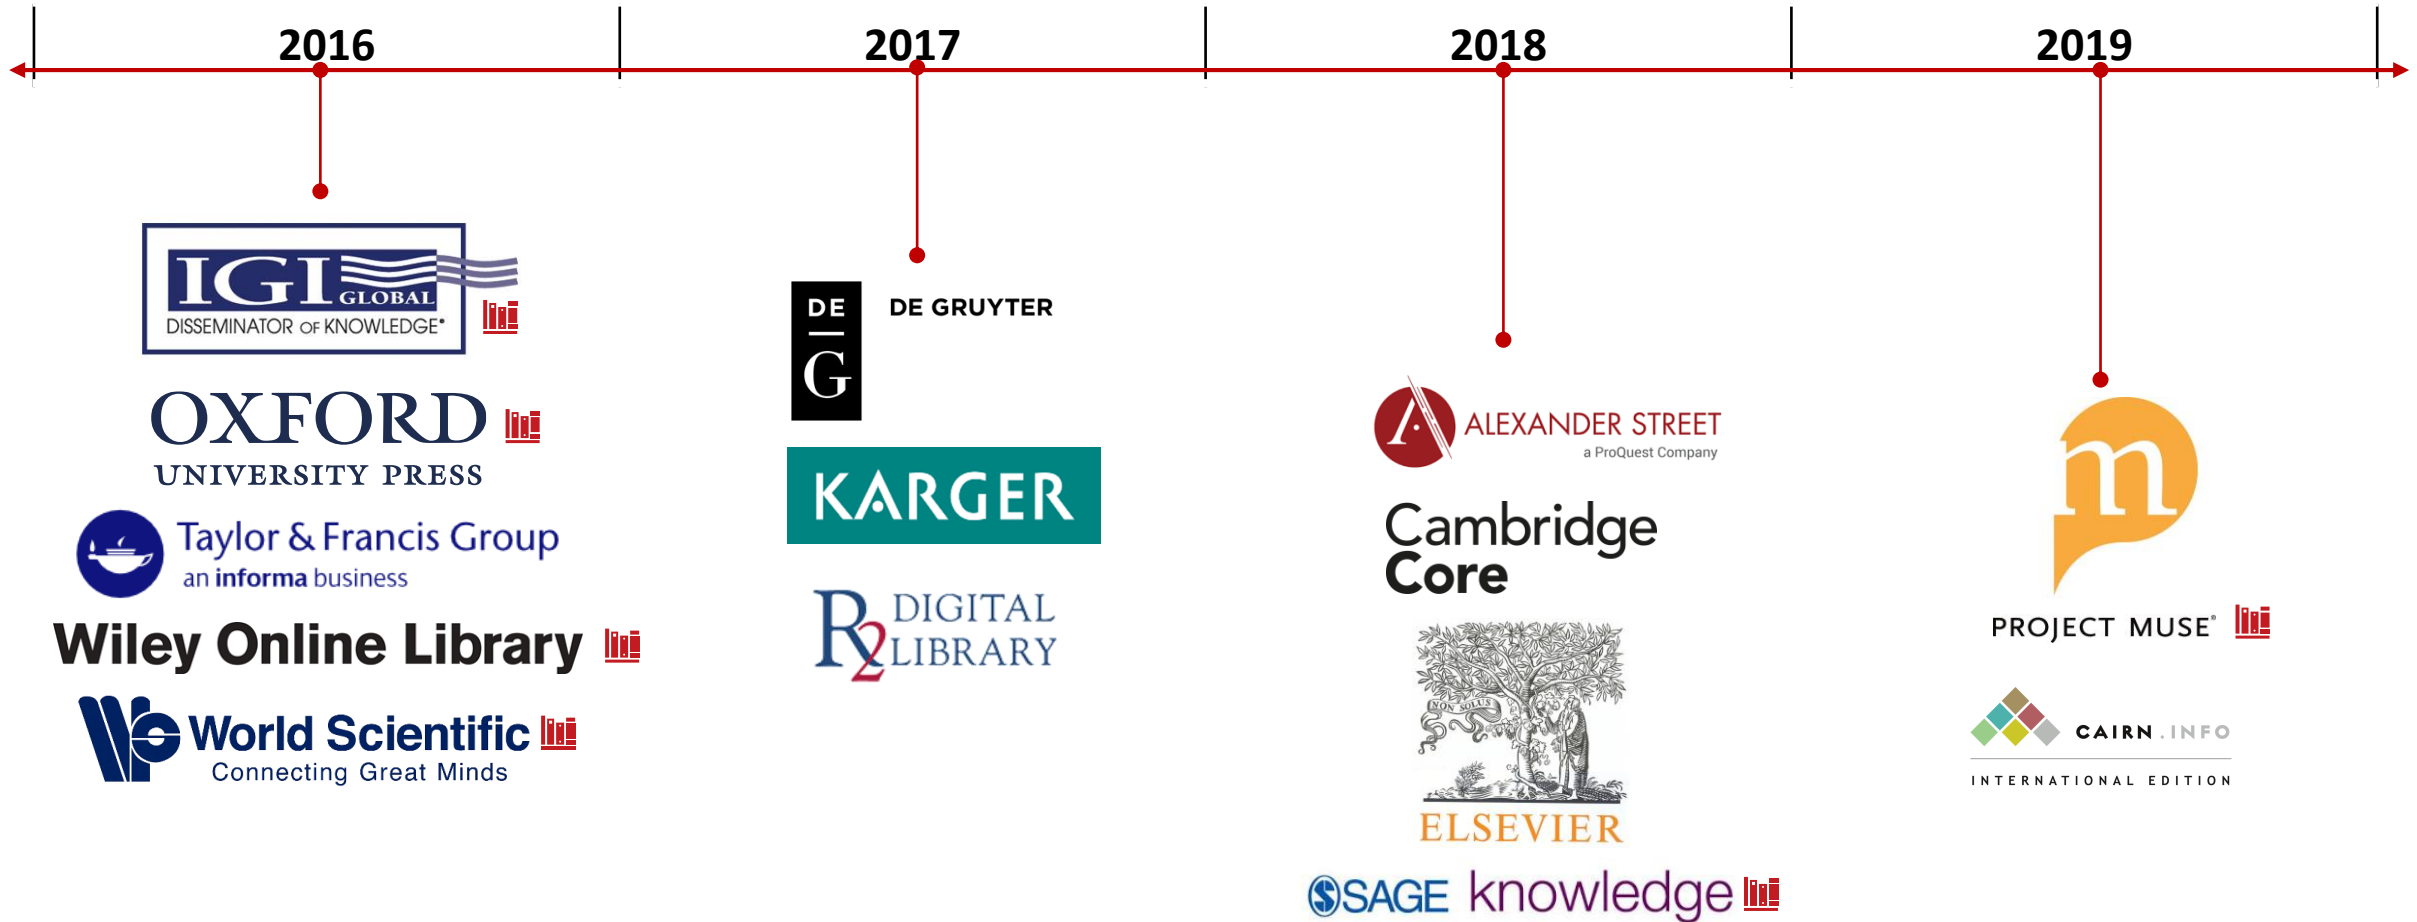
2016

2017

2018

2019

IGI GLOBAL
DISSEMINATOR OF KNOWLEDGE®

OXFORD
UNIVERSITY PRESS

Taylor & Francis Group
an informa business

Wiley Online Library

World Scientific
Connecting Great Minds

DE G

DE GRUYTER

KARGER

R2 DIGITAL LIBRARY

ALEXANDER STREET
a ProQuest Company

Cambridge Core

NON SOLUS

ELSEVIER

SAGE knowledge

m

PROJECT MUSE®

CAIRN.INFO
INTERNATIONAL EDITION